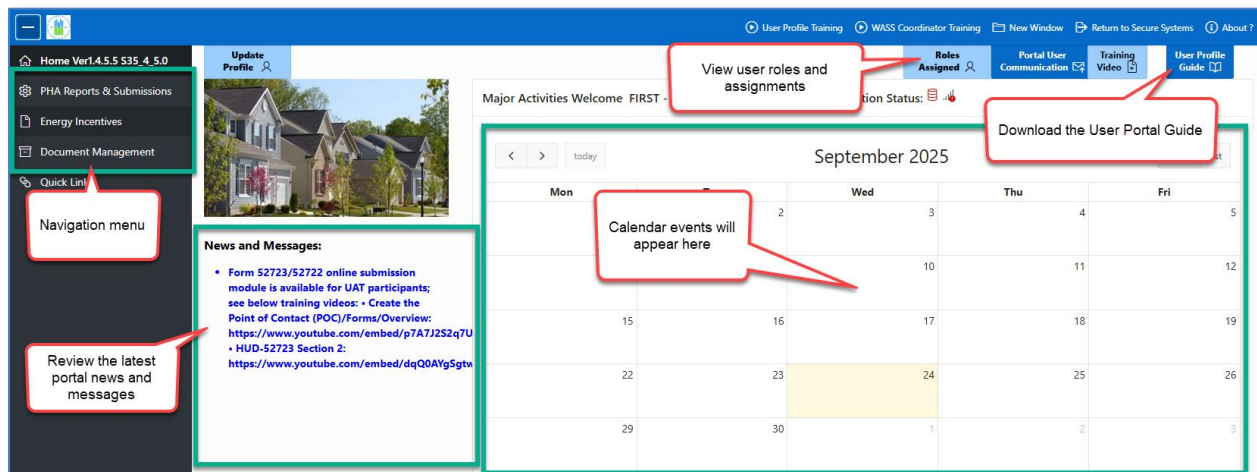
User Profile Training WASS Coordinator Training New Window Return to Secure Systems About?

Home Ver1.4.5.5 S35_4_5.0

PHA Reports & Submissions

Energy Incentives

Document Management

Quick Lin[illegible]

Navigation menu

Review the latest portal news and messages

Update Profile

Roles Assigned

Portal User Communication

Training Video

User Profile Guide

View user roles and assignments

Download the User Portal Guide

Major Activities Welcome FIRST - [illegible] tion Status:

News and Messages:

- Form 52723/52722 online submission module is available for UAT participants; see below training videos: • Create the Point of Contact (POC)/Forms/Overview: https://www.youtube.com/embed/p7A7J2S2q7U • HUD-52723 Section 2: https://www.youtube.com/embed/dqQ0AYgSgtw

today

September 2025

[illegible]st

Calendar events will appear here

| Mon | T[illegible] | Wed | Thu | Fri |
|---|---|---|---|---|
| | 2 | 3 | 4 | 5 |
| | | 10 | 11 | 12 |
| 15 | 16 | 17 | 18 | 19 |
| 22 | 23 | 24 | 25 | 26 |
| 29 | 30 | 1 | 2 | 3 |